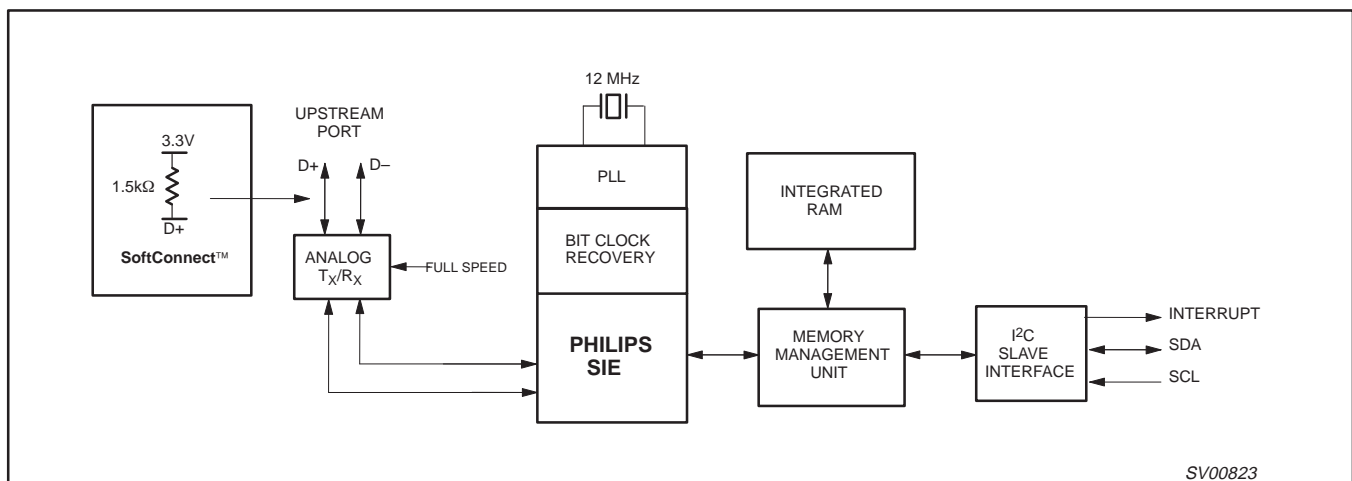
12 MHz

UPSTREAM PORT

3.3V

$1.5k\Omega$

D+

SoftConnect™

D+

D–

ANALOG $T_X/R_X$

FULL SPEED

PLL

BIT CLOCK RECOVERY

PHILIPS SIE

INTEGRATED RAM

MEMORY MANAGEMENT UNIT

$I^2C$ SLAVE INTERFACE

INTERRUPT

SDA

SCL

SV00823